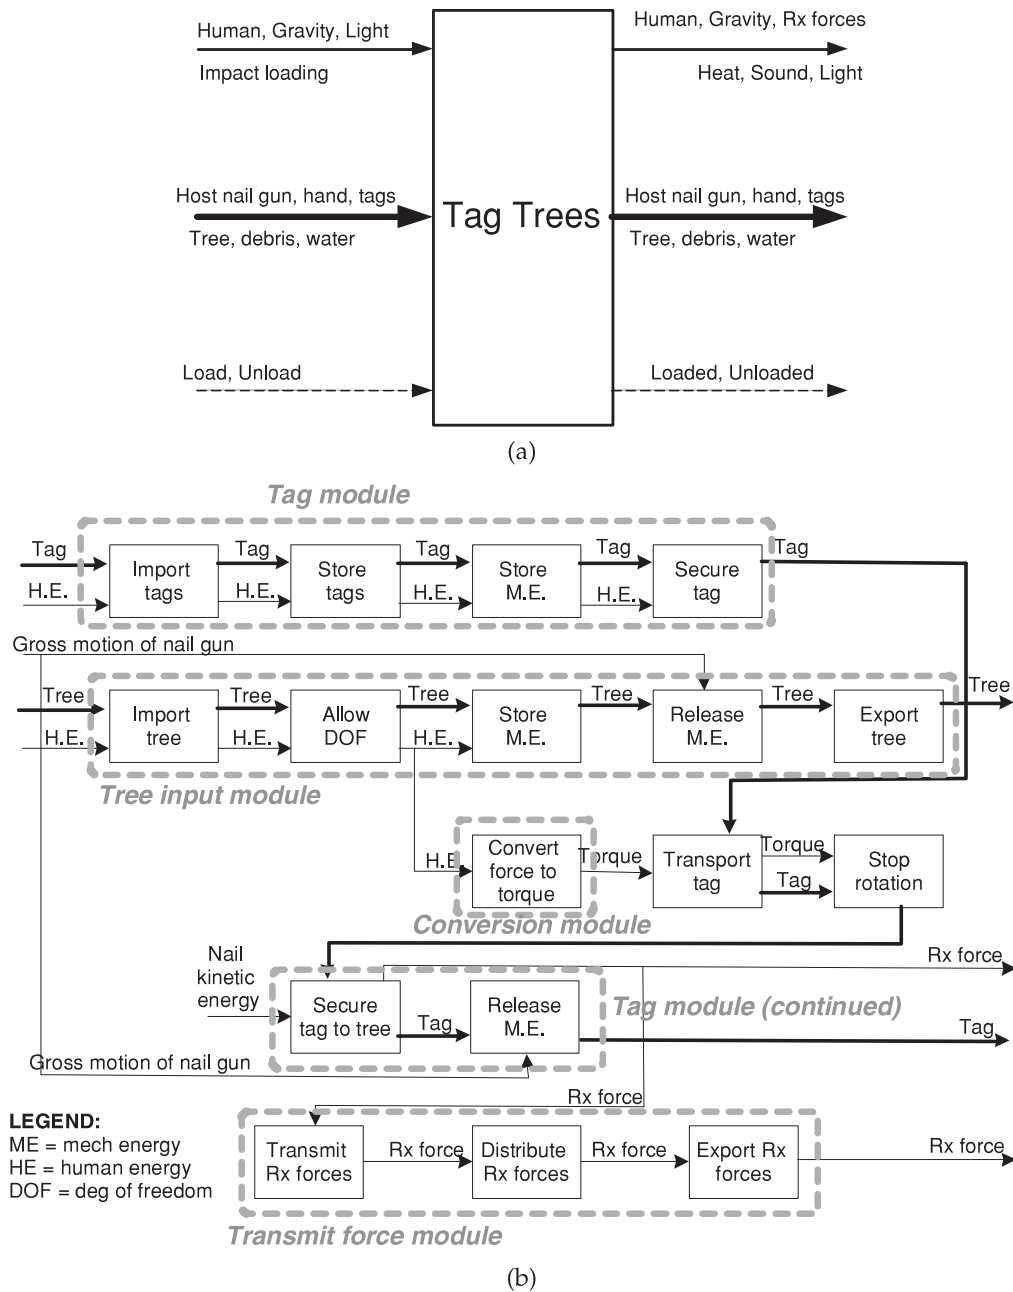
Human, Gravity, Light
Impact loading

Human, Gravity, Rx forces
Heat, Sound, Light

Host nail gun, hand, tags
Tree, debris, water

Tag Trees

Host nail gun, hand, tags
Tree, debris, water

Load, Unload

Loaded, Unloaded

(a)

Tag module

Tag
H.E.
Import tags
Tag
H.E.
Store tags
Tag
H.E.
Store M.E.
Tag
H.E.
Secure tag
Tag

Gross motion of nail gun

Tree
H.E.
Import tree
Tree
H.E.
Allow DOF
Tree
H.E.
Store M.E.
Tree
Release M.E.
Tree
Export tree
Tree

Tree input module

H.E.
Convert force to torque
Torque
Transport tag
Torque
Tag
Stop rotation

Conversion module

Nail kinetic energy
Secure tag to tree
Tag
Release M.E.
Rx force
Tag module (continued)
Tag

Gross motion of nail gun

Rx force

LEGEND:
ME = mech energy
HE = human energy
DOF = deg of freedom

Transmit Rx forces
Rx force
Distribute Rx forces
Rx force
Export Rx forces
Rx force

Transmit force module

(b)